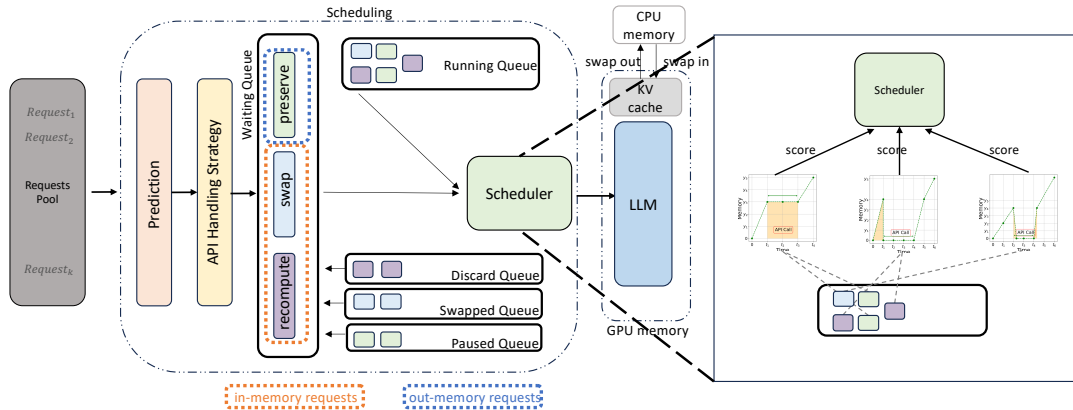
Scheduling

$Request_1$
$Request_2$
Requests Pool
$Request_k$

Prediction

API Handling Strategy

Waiting Queue

preserve

swap

recompute

Running Queue

Scheduler

Discard Queue

Swapped Queue

Paused Queue

CPU memory

swap out

swap in

KV cache

LLM

GPU memory

Scheduler

score

score

score

API Call

API Call

API Call

Time

Time

Time

Memory

Memory

Memory

in-memory requests

out-memory requests